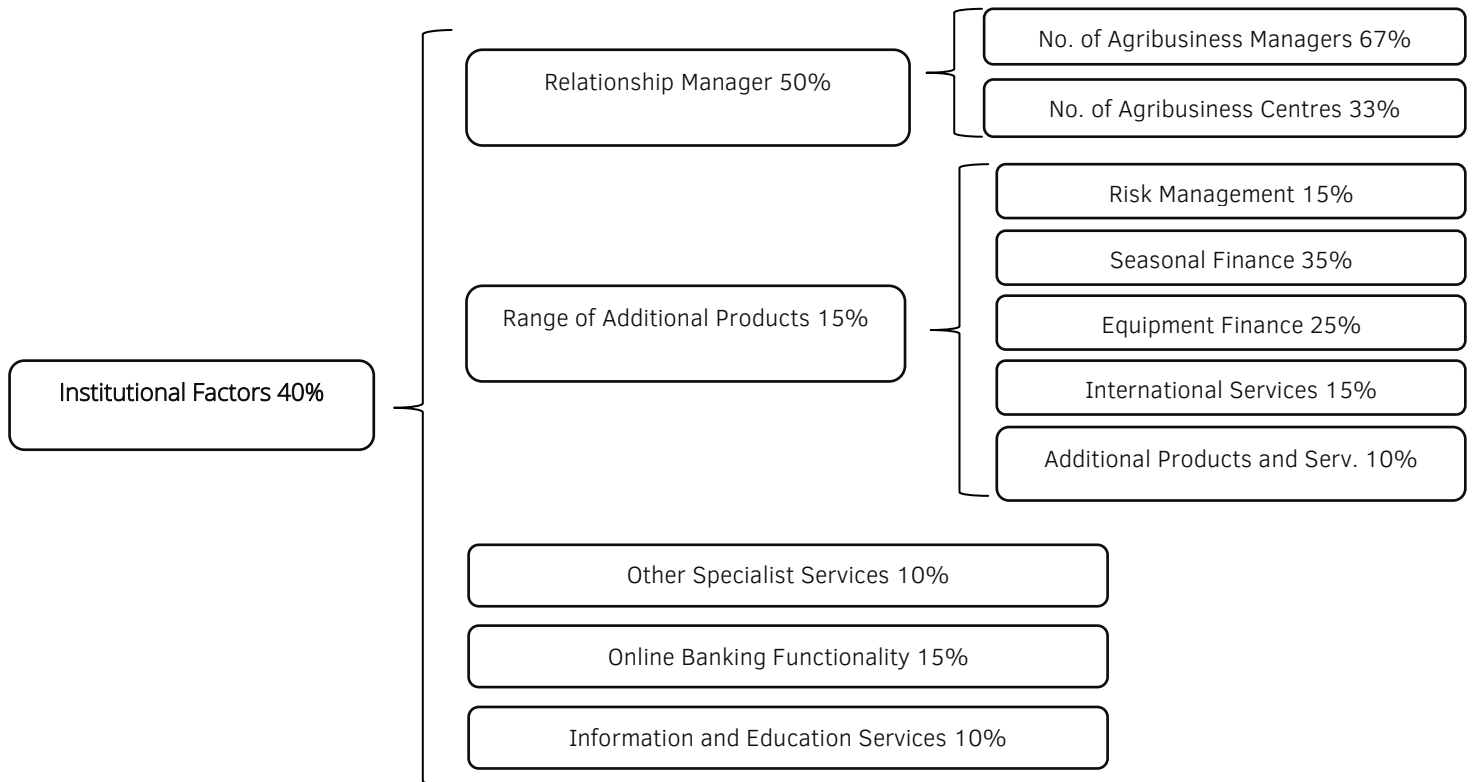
Institutional Factors 40%

Relationship Manager 50%

No. of Agribusiness Managers 67%

No. of Agribusiness Centres 33%

Range of Additional Products 15%

Risk Management 15%

Seasonal Finance 35%

Equipment Finance 25%

International Services 15%

Additional Products and Serv. 10%

Other Specialist Services 10%

Online Banking Functionality 15%

Information and Education Services 10%